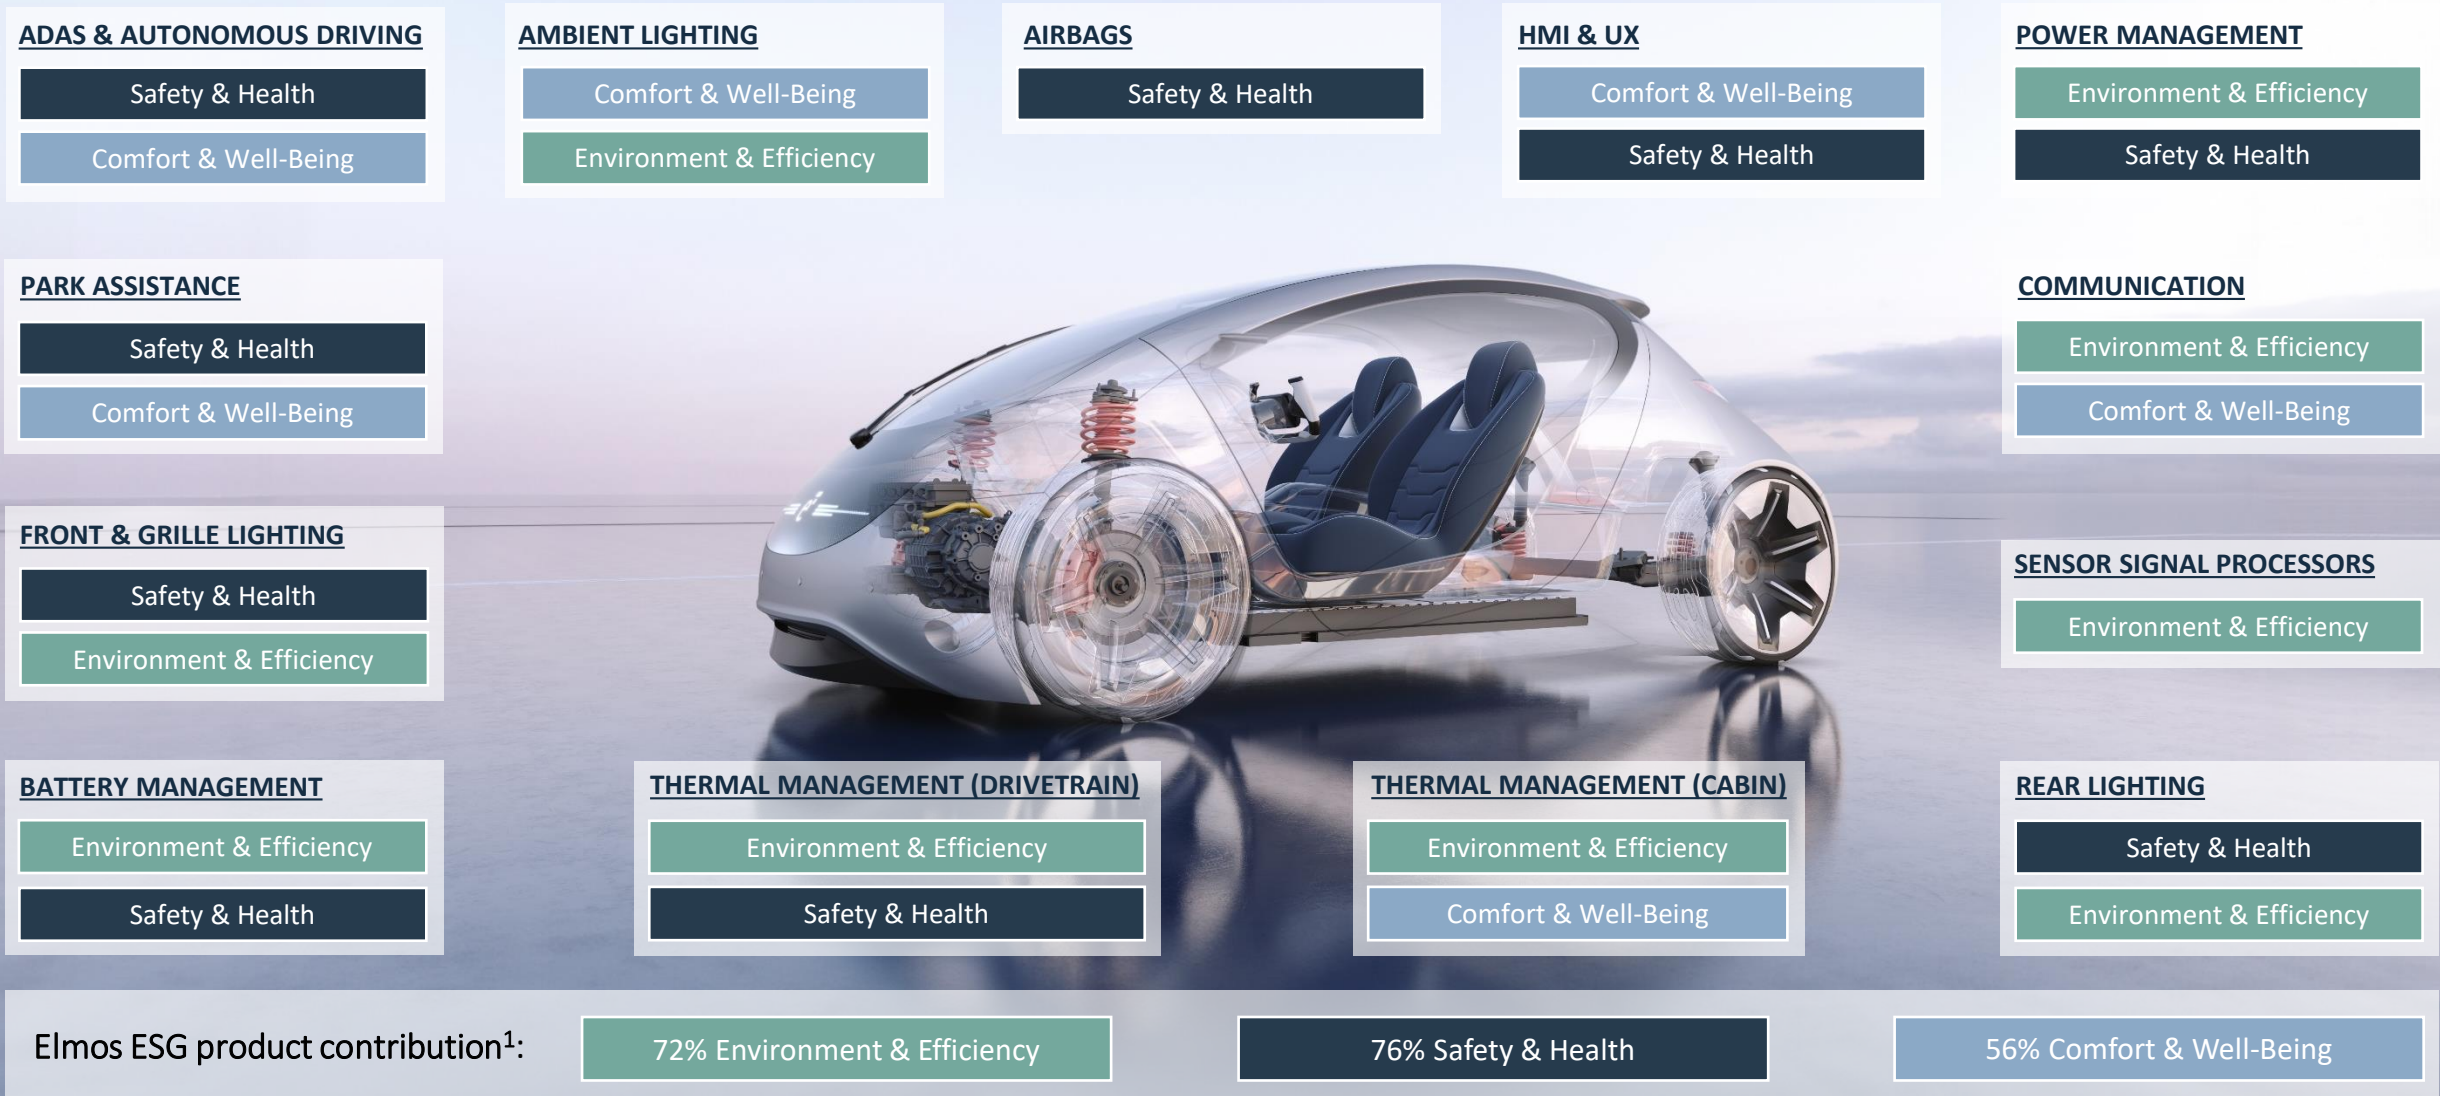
ADAS & AUTONOMOUS DRIVING
Safety & Health
Comfort & Well-Being

AMBIENT LIGHTING
Comfort & Well-Being
Environment & Efficiency

AIRBAGS
Safety & Health

HMI & UX
Comfort & Well-Being
Safety & Health

POWER MANAGEMENT
Environment & Efficiency
Safety & Health

PARK ASSISTANCE
Safety & Health
Comfort & Well-Being

COMMUNICATION
Environment & Efficiency
Comfort & Well-Being

FRONT & GRILLE LIGHTING
Safety & Health
Environment & Efficiency

SENSOR SIGNAL PROCESSORS
Environment & Efficiency

BATTERY MANAGEMENT
Environment & Efficiency
Safety & Health

THERMAL MANAGEMENT (DRIVETRAIN)
Environment & Efficiency
Safety & Health

THERMAL MANAGEMENT (CABIN)
Environment & Efficiency
Comfort & Well-Being

REAR LIGHTING
Safety & Health
Environment & Efficiency

Elmos ESG product contribution$^1$:
72% Environment & Efficiency
76% Safety & Health
56% Comfort & Well-Being